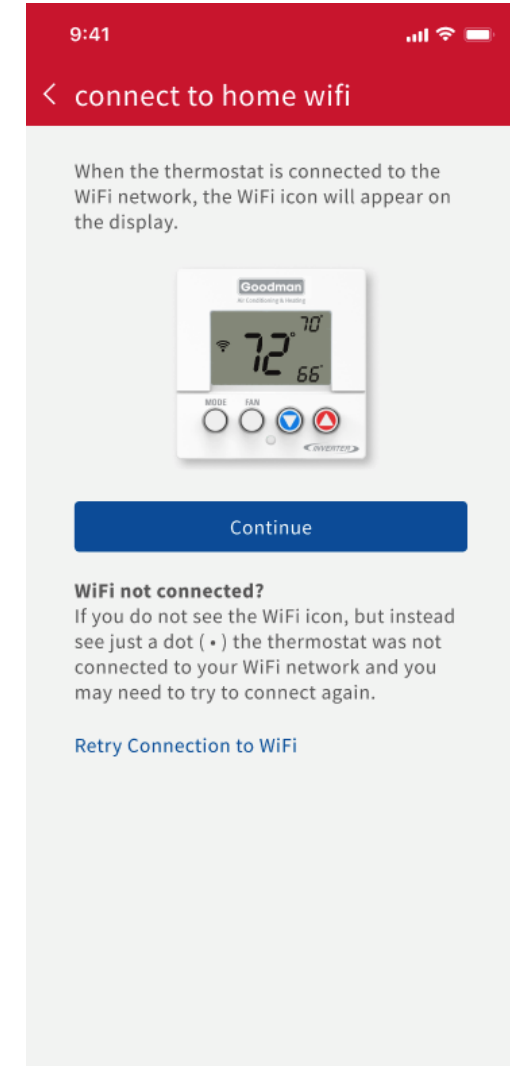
9:41

connect to home wifi

When the thermostat is connected to the WiFi network, the WiFi icon will appear on the display.

Goodman
Air Conditioning & Heating

72° 70° 66°

MODE FAN

INVERTER

Continue

WiFi not connected?
If you do not see the WiFi icon, but instead see just a dot ( • ) the thermostat was not connected to your WiFi network and you may need to try to connect again.

Retry Connection to WiFi